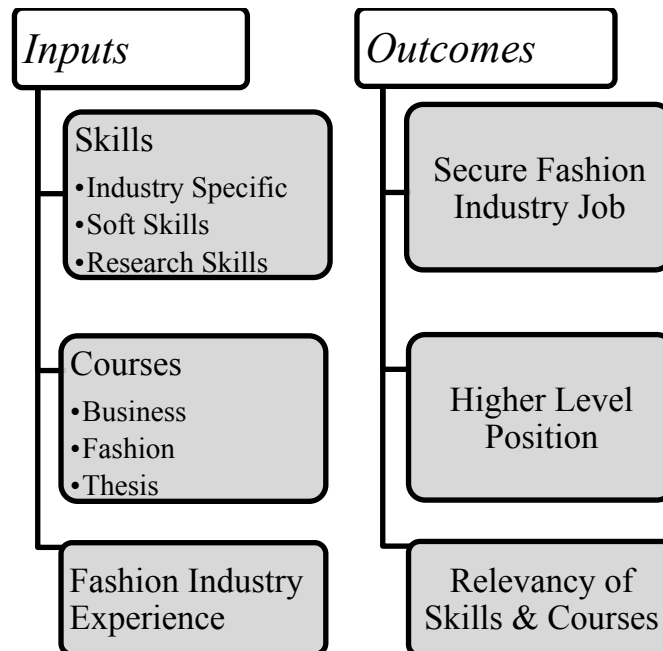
*Inputs*

Skills
•Industry Specific
•Soft Skills
•Research Skills

Courses
•Business
•Fashion
•Thesis

Fashion Industry Experience

*Outcomes*

Secure Fashion Industry Job

Higher Level Position

Relevancy of Skills & Courses